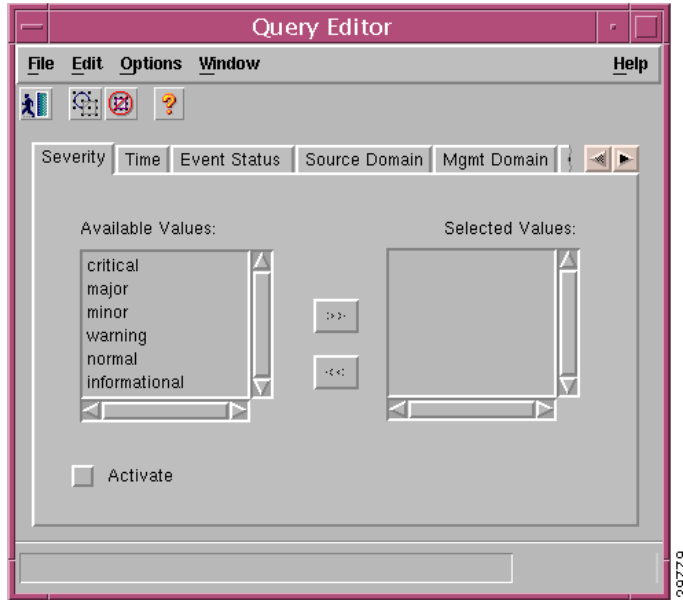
Query Editor

File Edit Options Window Help

?

Severity Time Event Status Source Domain Mgmt Domain

Available Values:

critical
major
minor
warning
normal
informational

>>

<<

Selected Values:

Activate

29779